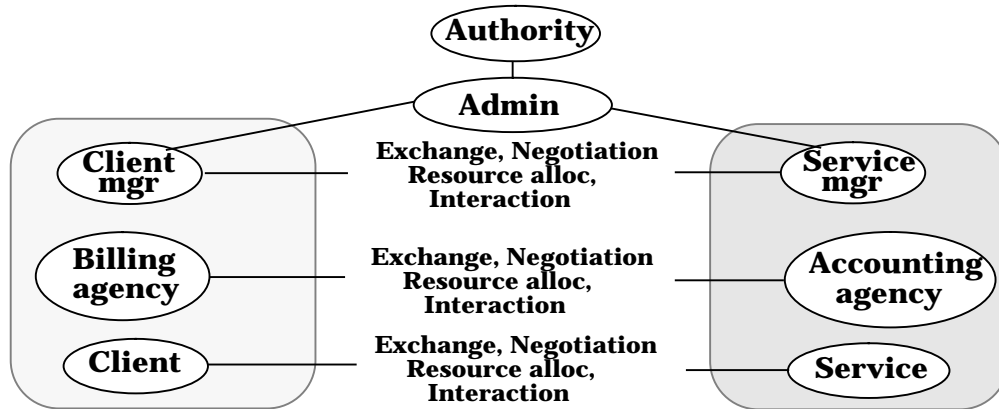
Authority

Admin

Client mgr

Exchange, Negotiation
Resource alloc,
Interaction

Service mgr

Billing agency

Exchange, Negotiation
Resource alloc,
Interaction

Accounting agency

Client

Exchange, Negotiation
Resource alloc,
Interaction

Service